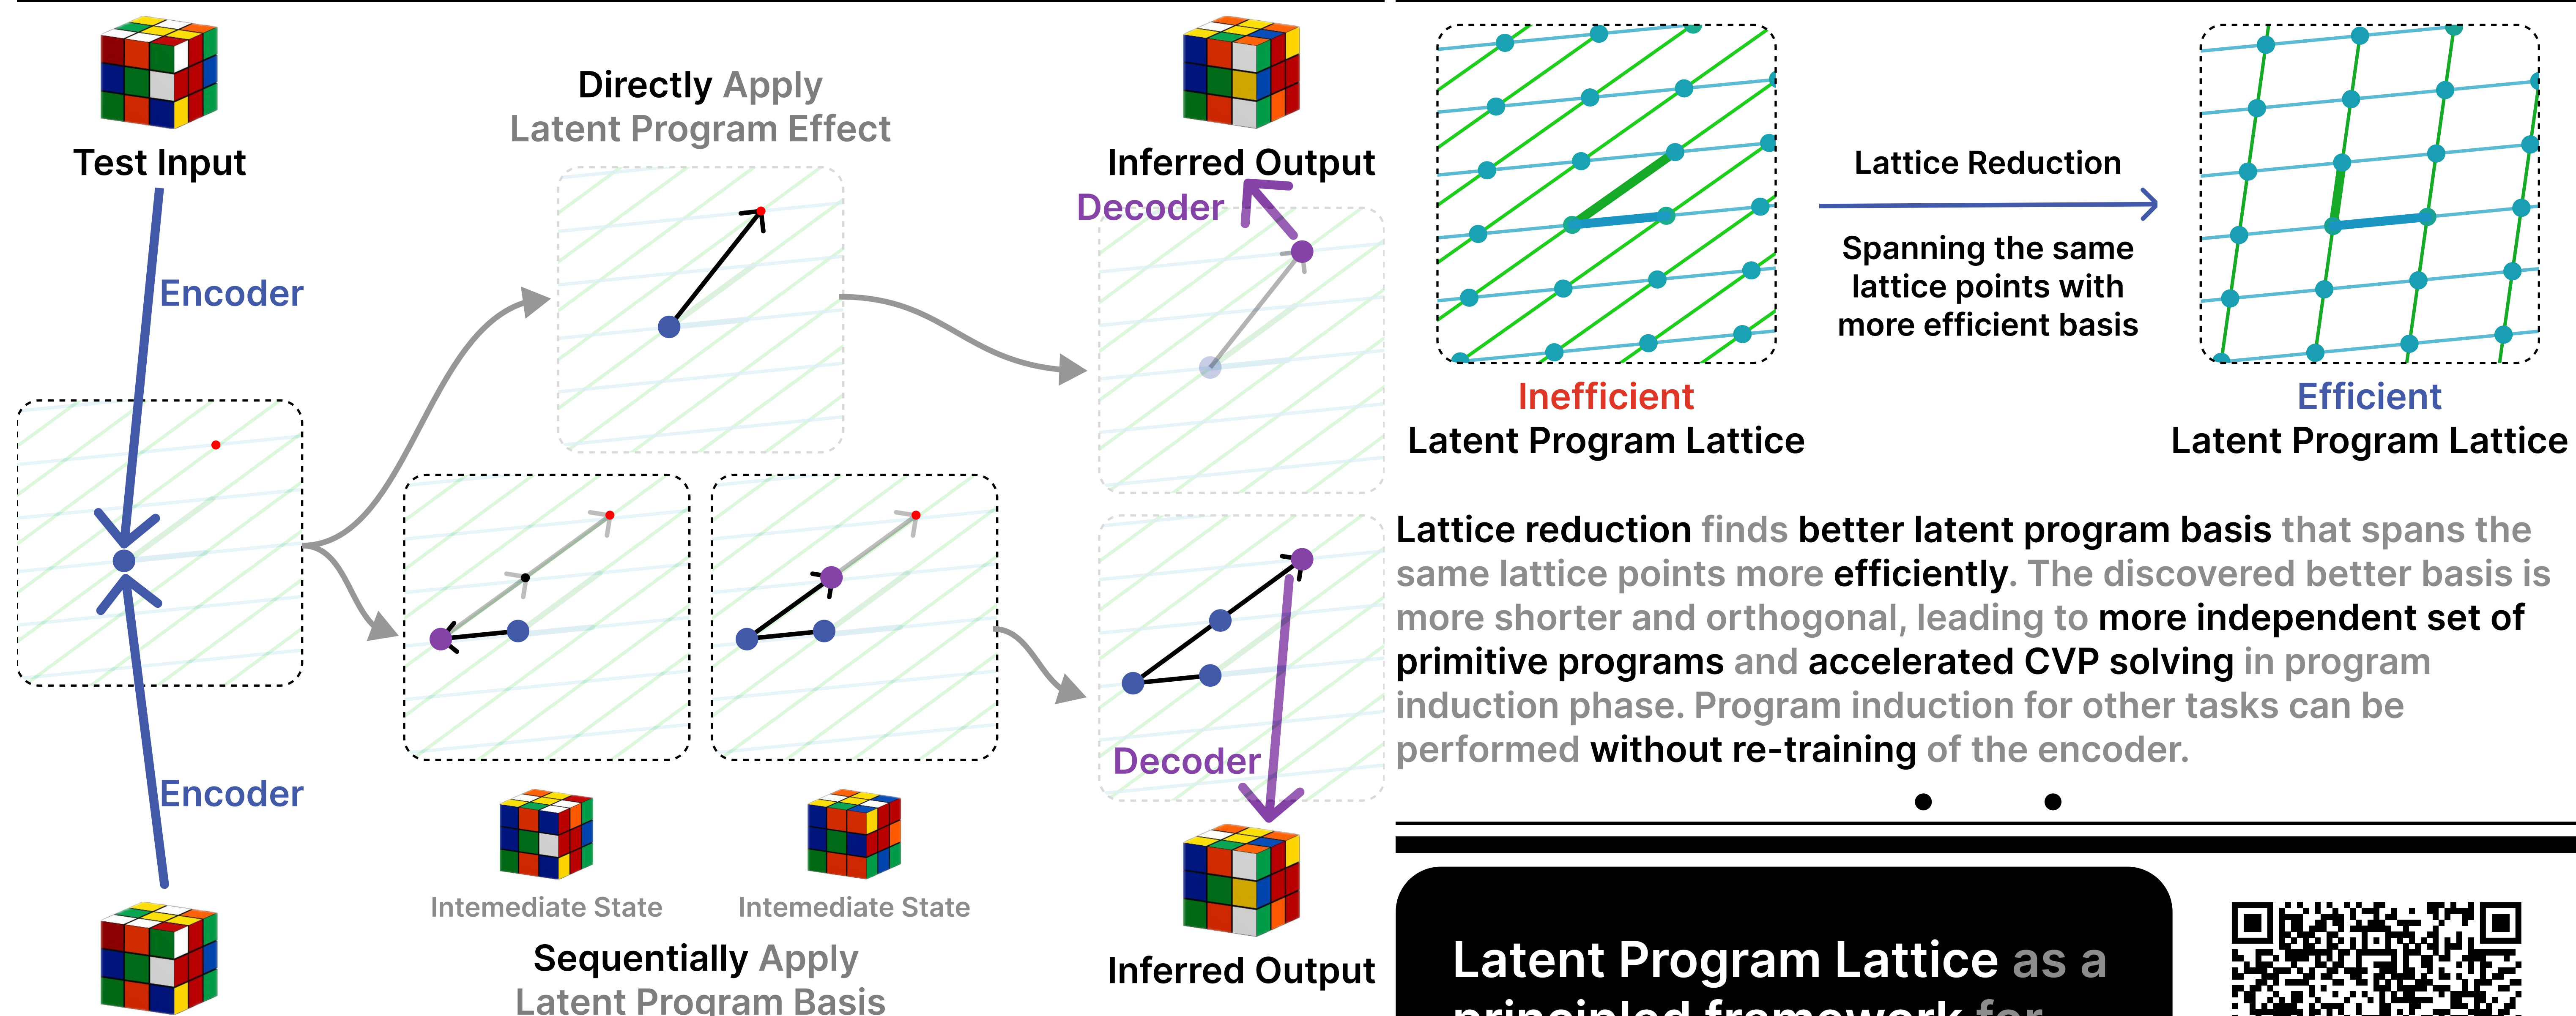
Test Input

Directly Apply Latent Program Effect

Inferred Output

Decoder

Encoder

Encoder

Decoder

Intemediate State

Intemediate State

Sequentially Apply Latent Program Basis

Inferred Output

Lattice Reduction

Spanning the same lattice points with more efficient basis

Inefficient
Latent Program Lattice

Efficient
Latent Program Lattice

Lattice reduction finds better latent program basis that spans the same lattice points more efficiently. The discovered better basis is more shorter and orthogonal, leading to more independent set of primitive programs and accelerated CVP solving in program induction phase. Program induction for other tasks can be performed without re-training of the encoder.

Latent Program Lattice as a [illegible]